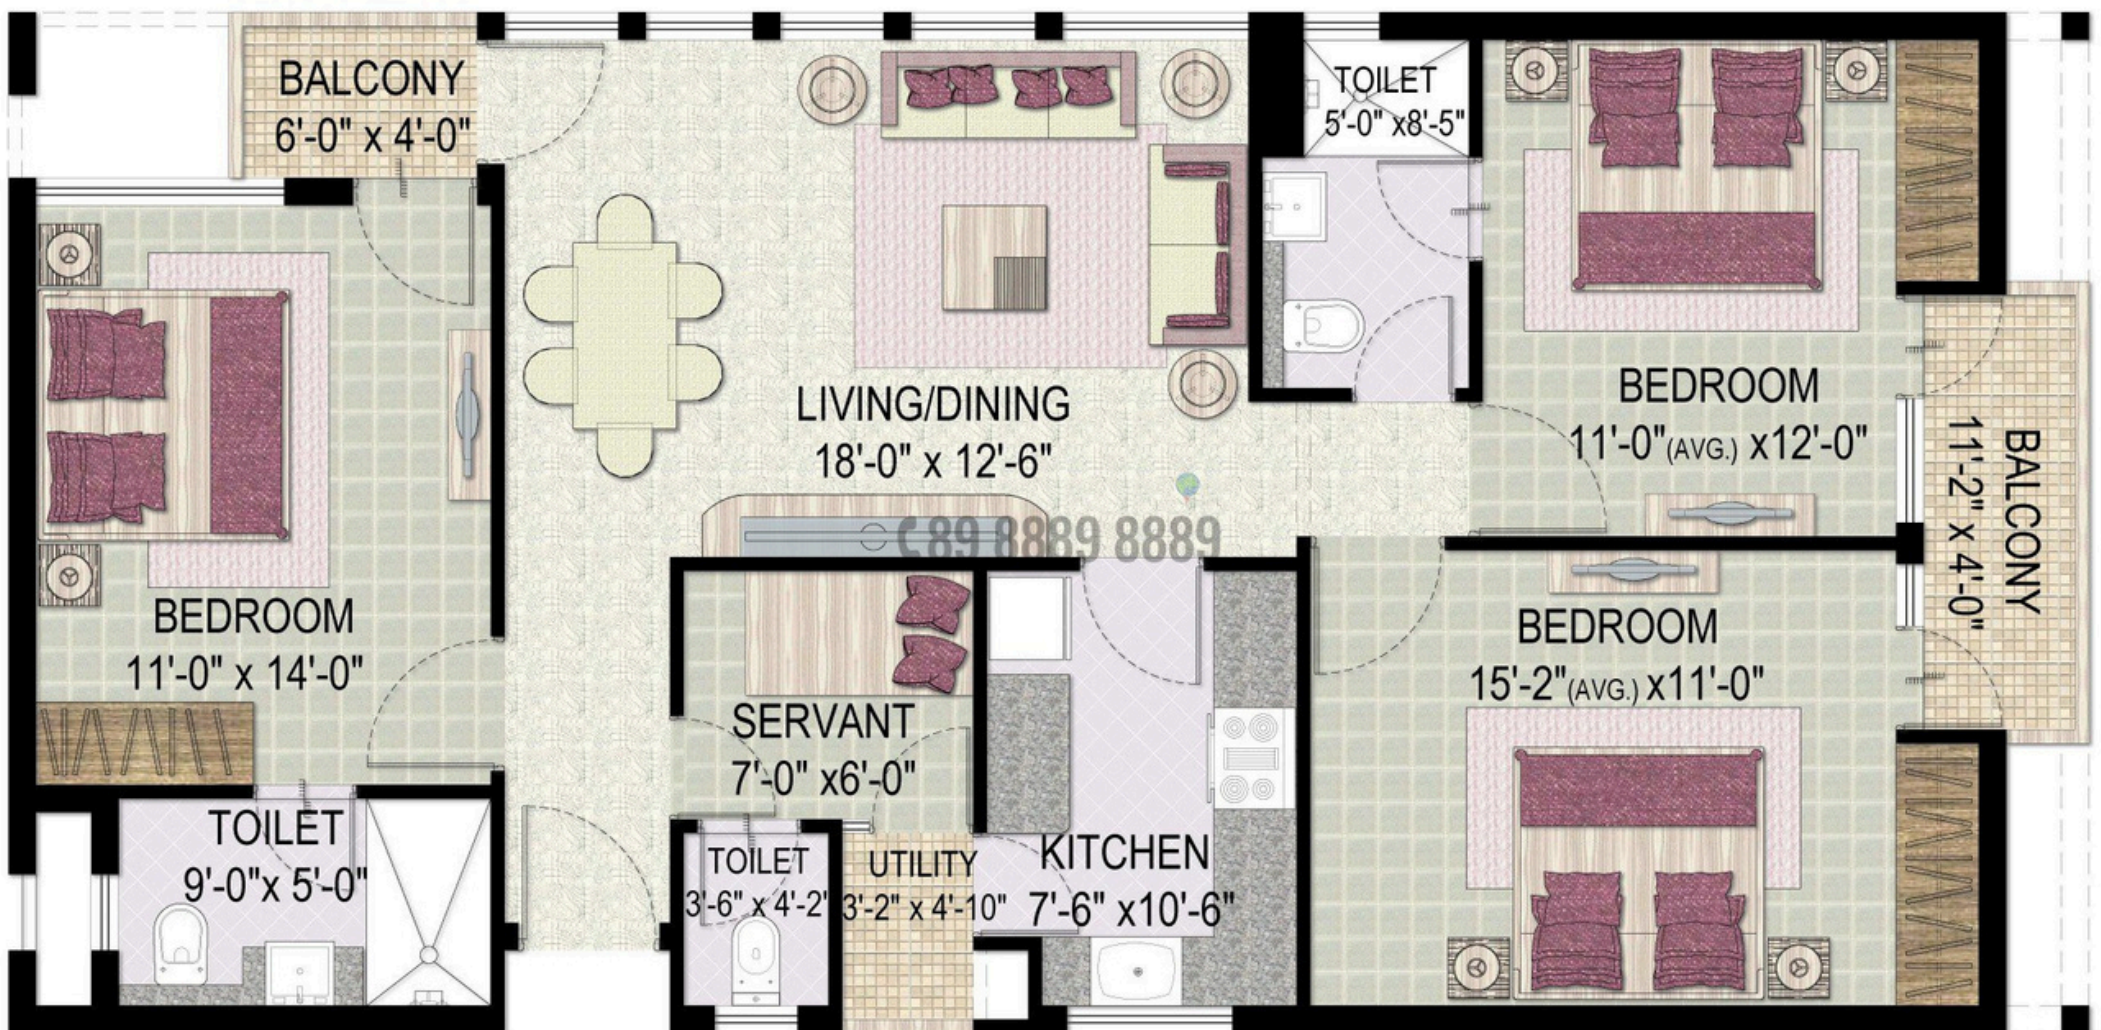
BALCONY
6'-0" x 4'-0"

TOILET
5'-0" x8'-5"

BEDROOM
11'-0" x 14'-0"

LIVING/DINING
18'-0" x 12'-6"

BEDROOM
11'-0"(AVG.) x12'-0"

BALCONY
11'-2" x 4'-0"

89 8889 8889

BEDROOM
15'-2"(AVG.) x11'-0"

SERVANT
7'-0" x6'-0"

TOILET
9'-0"x 5'-0"

TOILET
3'-6" x 4'-2"

UTILITY
3'-2" x 4'-10"

KITCHEN
7'-6" x10'-6"